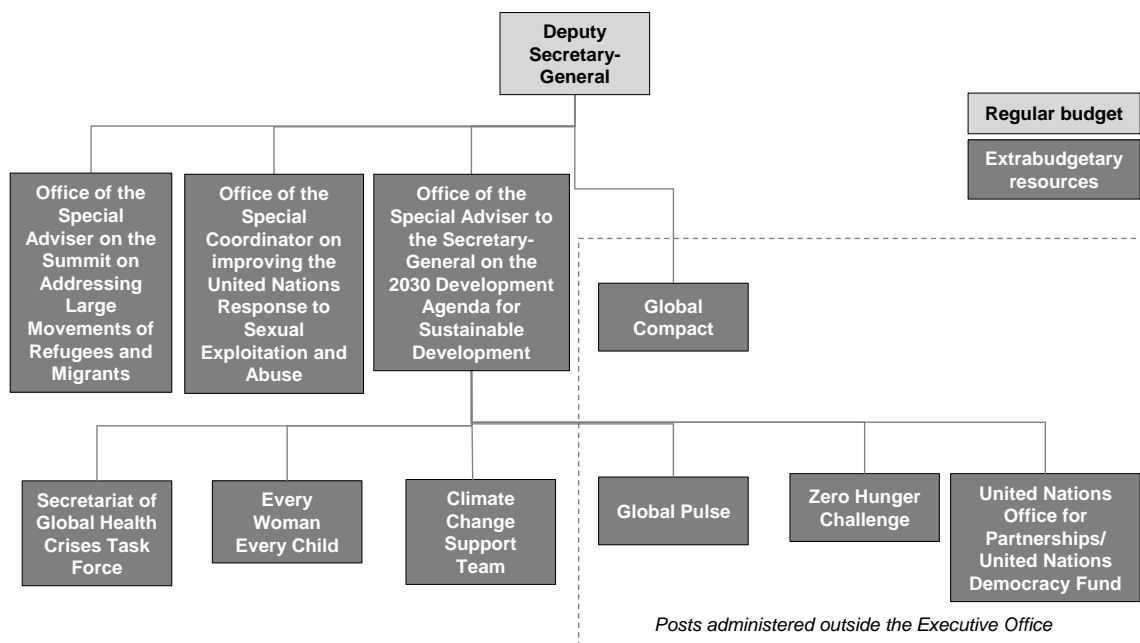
Deputy Secretary-General

Regular budget

Extrabudgetary resources

Office of the Special Adviser on the Summit on Addressing Large Movements of Refugees and Migrants

Office of the Special Coordinator on improving the United Nations Response to Sexual Exploitation and Abuse

Office of the Special Adviser to the Secretary-General on the 2030 Development Agenda for Sustainable Development

Global Compact

Secretariat of Global Health Crises Task Force

Every Woman Every Child

Climate Change Support Team

Global Pulse

Zero Hunger Challenge

United Nations Office for Partnerships/ United Nations Democracy Fund

Posts administered outside the Executive Office